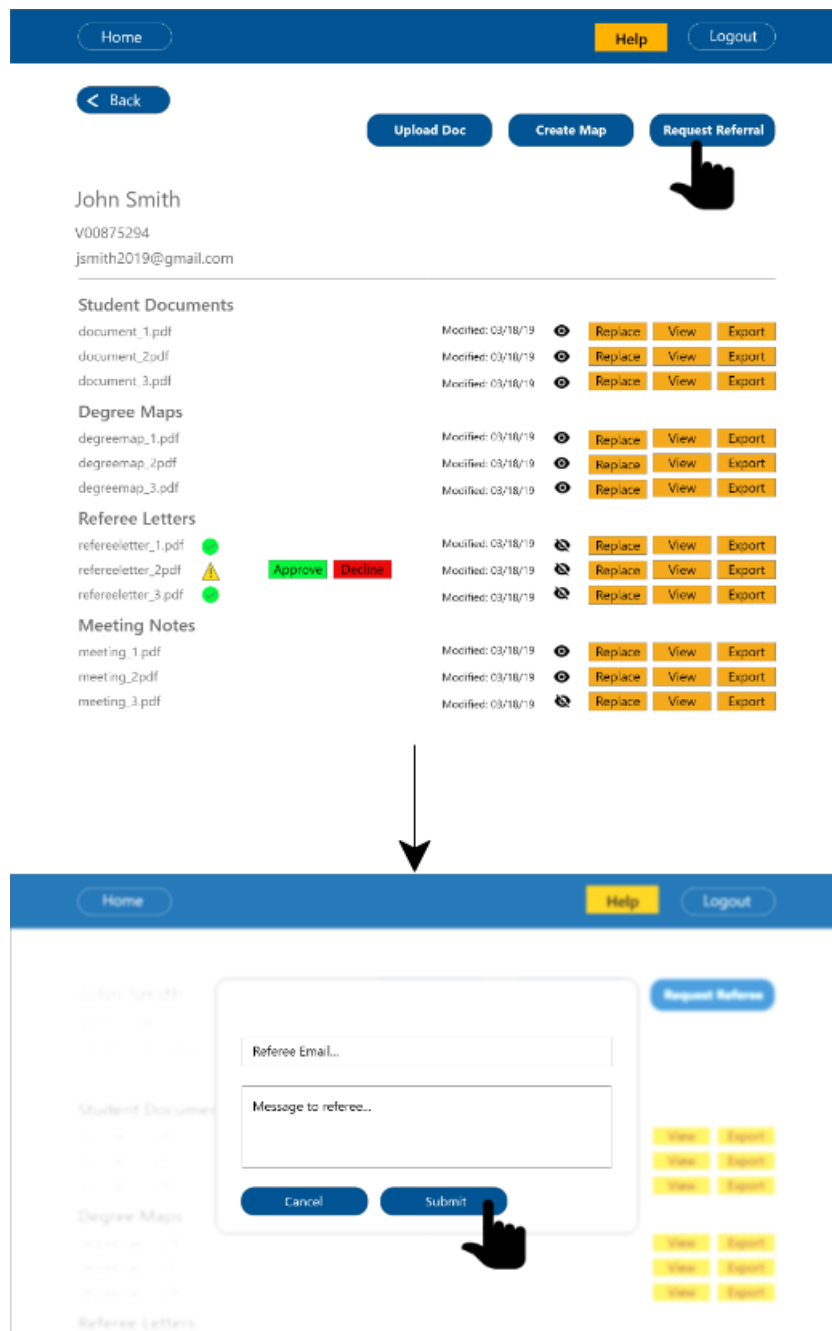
Home Help Logout

Back

Upload Doc Create Map Request Referral

John Smith
V00875294
jsmith2019@gmail.com

Student Documents
document_1.pdf Modified: 03/18/19 Replace View Export
document_2pdf Modified: 03/18/19 Replace View Export
document_3.pdf Modified: 03/18/19 Replace View Export

Degree Maps
degreemap_1.pdf Modified: 03/18/19 Replace View Export
degreemap_2pdf Modified: 03/18/19 Replace View Export
degreemap_3.pdf Modified: 03/18/19 Replace View Export

Referee Letters
refereeletter_1.pdf Modified: 03/18/19 Replace View Export
refereeletter_2pdf Approve Decline Modified: 03/18/19 Replace View Export
refereeletter_3.pdf Modified: 03/18/19 Replace View Export

Meeting Notes
meeting_1.pdf Modified: 03/18/19 Replace View Export
meeting_2pdf Modified: 03/18/19 Replace View Export
meeting_3.pdf Modified: 03/18/19 Replace View Export

Home Help Logout

John Smith

Request Referee

Referee Email...

Message to referee...

Cancel Submit

Student Documents
View Export
View Export
View Export

Degree Maps
View Export
View Export
View Export

Referee Letters